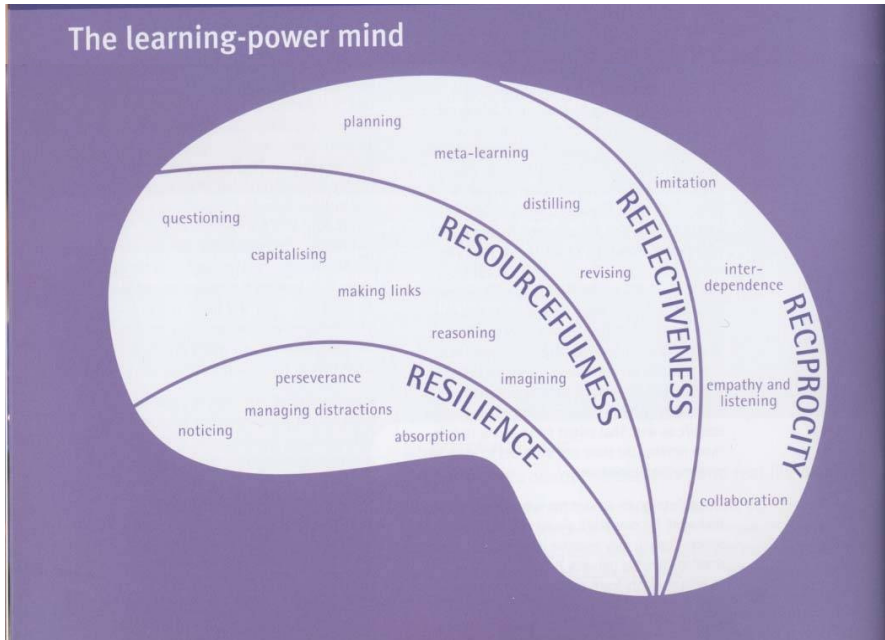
The learning-power mind

planning

meta-learning

distilling

imitation

questioning

capitalising

making links

revising

interdependence

reasoning

RESOURCEFULNESS

REFLECTIVENESS

RECIPROCITY

perseverance

imagining

managing distractions

RESILIENCE

empathy and listening

noticing

absorption

collaboration